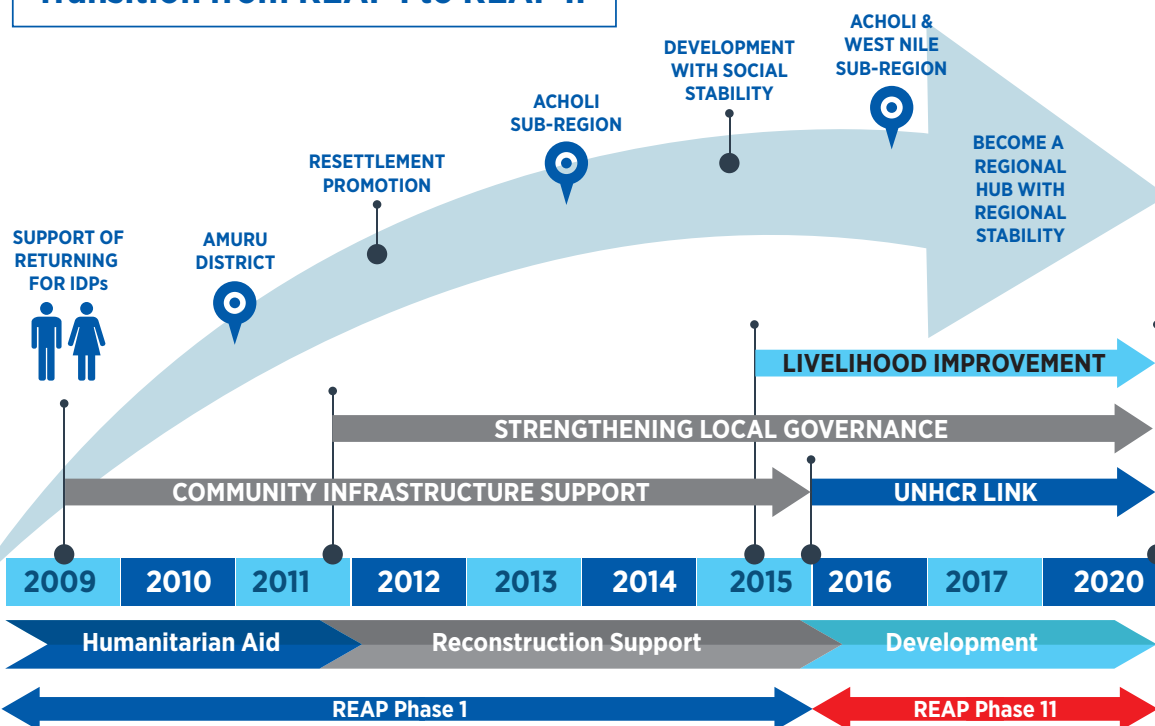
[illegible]

SUPPORT OF RETURNING FOR IDPs

AMURU DISTRICT

RESETTLEMENT PROMOTION

ACHOLI SUB-REGION

DEVELOPMENT WITH SOCIAL STABILITY

ACHOLI & WEST NILE SUB-REGION

BECOME A REGIONAL HUB WITH REGIONAL STABILITY

LIVELIHOOD IMPROVEMENT

STRENGTHENING LOCAL GOVERNANCE

COMMUNITY INFRASTRUCTURE SUPPORT

UNHCR LINK

| 2009 | 2010 | 2011 | 2012 | 2013 | 2014 | 2015 | 2016 | 2017 | 2020 |
|---|---|---|---|---|---|---|---|---|---|

Humanitarian Aid

Reconstruction Support

Development

REAP Phase 1

REAP Phase 11